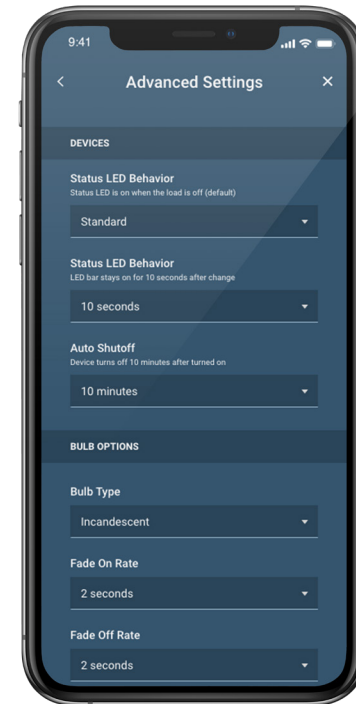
9:41

<

Advanced Settings

×

DEVICES

Status LED Behavior
Status LED is on when the load is off (default)

Standard

Status LED Behavior
LED bar stays on for 10 seconds after change

10 seconds

Auto Shutoff
Device turns off 10 minutes after turned on

10 minutes

BULB OPTIONS

Bulb Type

Incandescent

Fade On Rate

2 seconds

Fade Off Rate

2 seconds